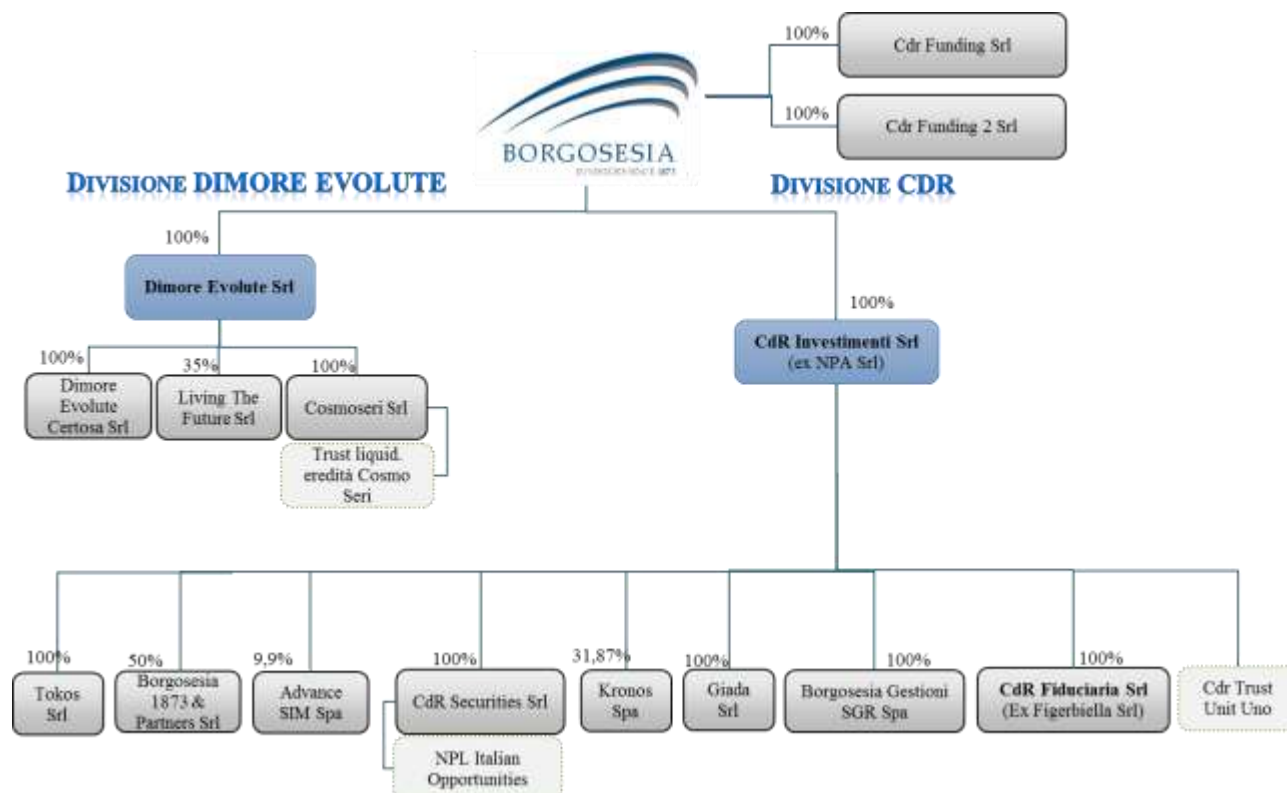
100%
Cdr Funding Srl

100%
Cdr Funding 2 Srl

BORGOSESIA
BUSINESS SINCE 1873

DIVISIONE DIMORE EVOLUTE

DIVISIONE CDR

100%
Dimore Evolute Srl

100%
CdR Investimenti Srl
(ex NPA Srl)

100%
Dimore Evolute Certosa Srl

35%
Living The Future Srl

100%
Cosmoseri Srl

Trust liquid. eredità Cosmo Seri

100%
Tokos Srl

50%
Borgosesia 1873 & Partners Srl

9,9%
Advance SIM Spa

100%
CdR Securities Srl

NPL Italian Opportunities

31,87%
Kronos Spa

100%
Giada Srl

100%
Borgosesia Gestioni SGR Spa

100%
CdR Fiduciaria Srl
(Ex Figerbiella Srl)

Cdr Trust Unit Uno